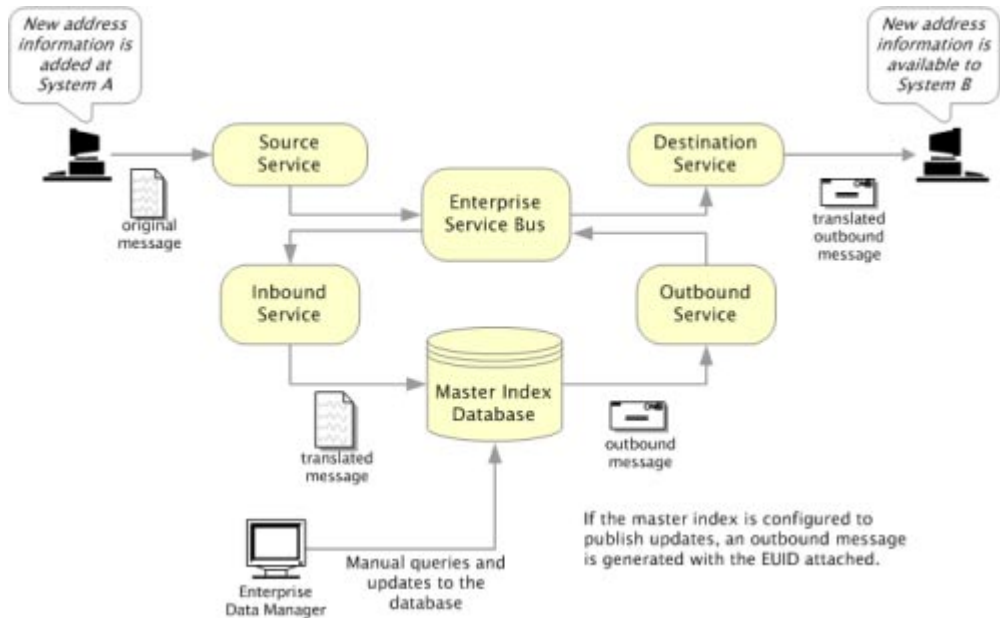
New address information is added at System A

New address information is available to System B

Source Service

Destination Service

original message

Enterprise Service Bus

translated outbound message

Inbound Service

Outbound Service

Master Index Database

translated message

outbound message

If the master index is configured to publish updates, an outbound message is generated with the EUID attached.

Enterprise Data Manager

Manual queries and updates to the database